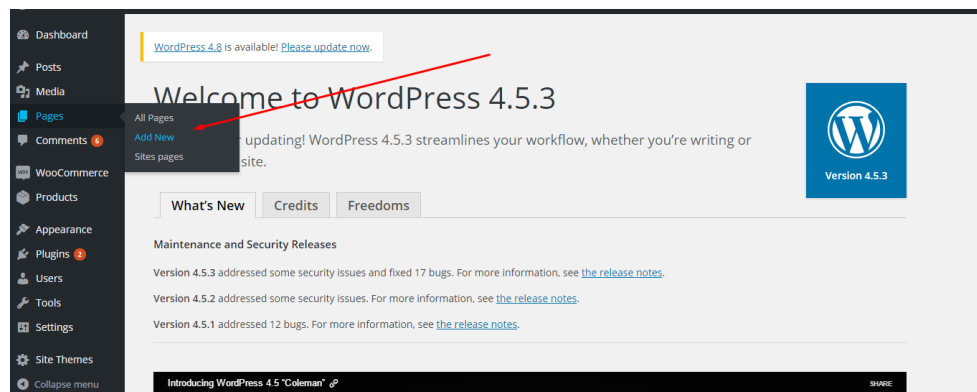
Dashboard
Posts
Media
Pages
Comments 6
WooCommerce
Products
Appearance
Plugins 2
Users
Tools
Settings
Site Themes
Collapse menu

All Pages
Add New
Sites pages

WordPress 4.8 is available! Please update now.

Welcome to WordPress 4.5.3

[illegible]r updating! WordPress 4.5.3 streamlines your workflow, whether you're writing or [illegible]site.

Version 4.5.3

What's New | Credits | Freedoms

Maintenance and Security Releases

Version 4.5.3 addressed some security issues and fixed 17 bugs. For more information, see the release notes.

Version 4.5.2 addressed some security issues. For more information, see the release notes.

Version 4.5.1 addressed 12 bugs. For more information, see the release notes.

Introducing WordPress 4.5 "Coleman"
SHARE